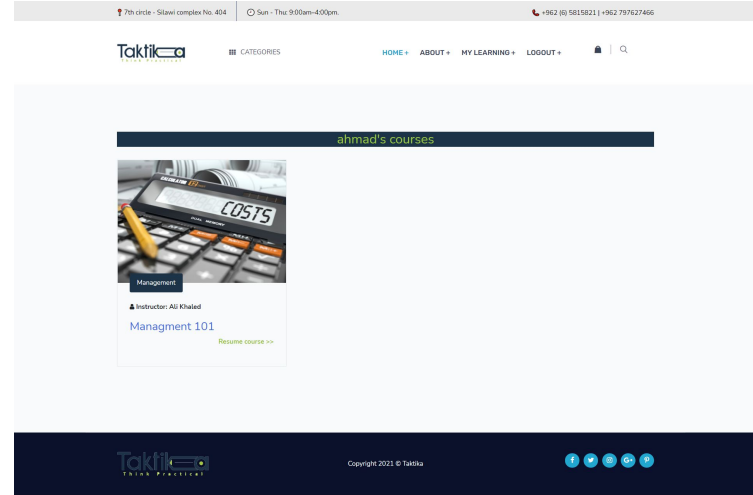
7th circle - Silawi complex No. 404
Sun - Thu: 9:00am-4:00pm.
+962 (6) 5815821 | +962 797627466

Taktika
Think Practical

CATEGORIES

HOME + ABOUT + MY LEARNING + LOGOUT +

ahmad's courses

COSTS

Management

Instructor: Ali Khaled

Managment 101

Resume course >>

Taktika
Think Practical

Copyright 2021 © Taktika